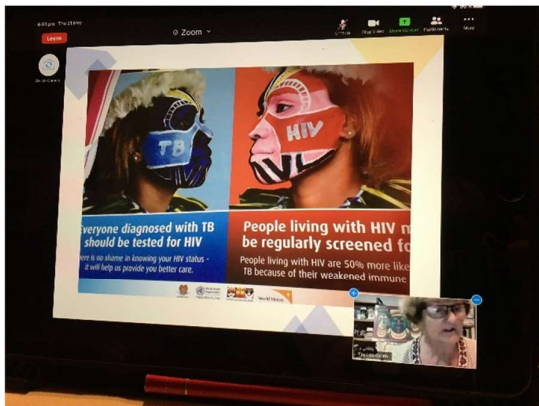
Leave

Zoom

TB

HIV

Everyone diagnosed with TB should be tested for HIV

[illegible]ere is no shame in knowing your HIV status - it will help us provide you better care.

People living with HIV m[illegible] be regularly screened fo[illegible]

People living with HIV are 50% more like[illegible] TB because of their weakened immune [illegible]

More